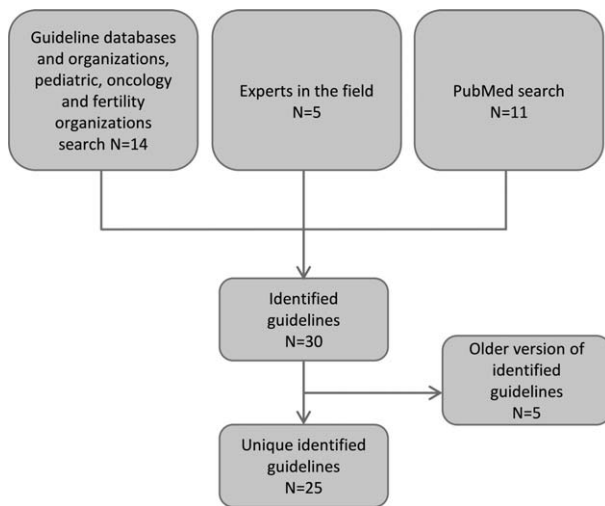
Guideline databases and organizations, pediatric, oncology and fertility organizations search N=14

Experts in the field N=5

PubMed search N=11

Identified guidelines N=30

Older version of identified guidelines N=5

Unique identified guidelines N=25